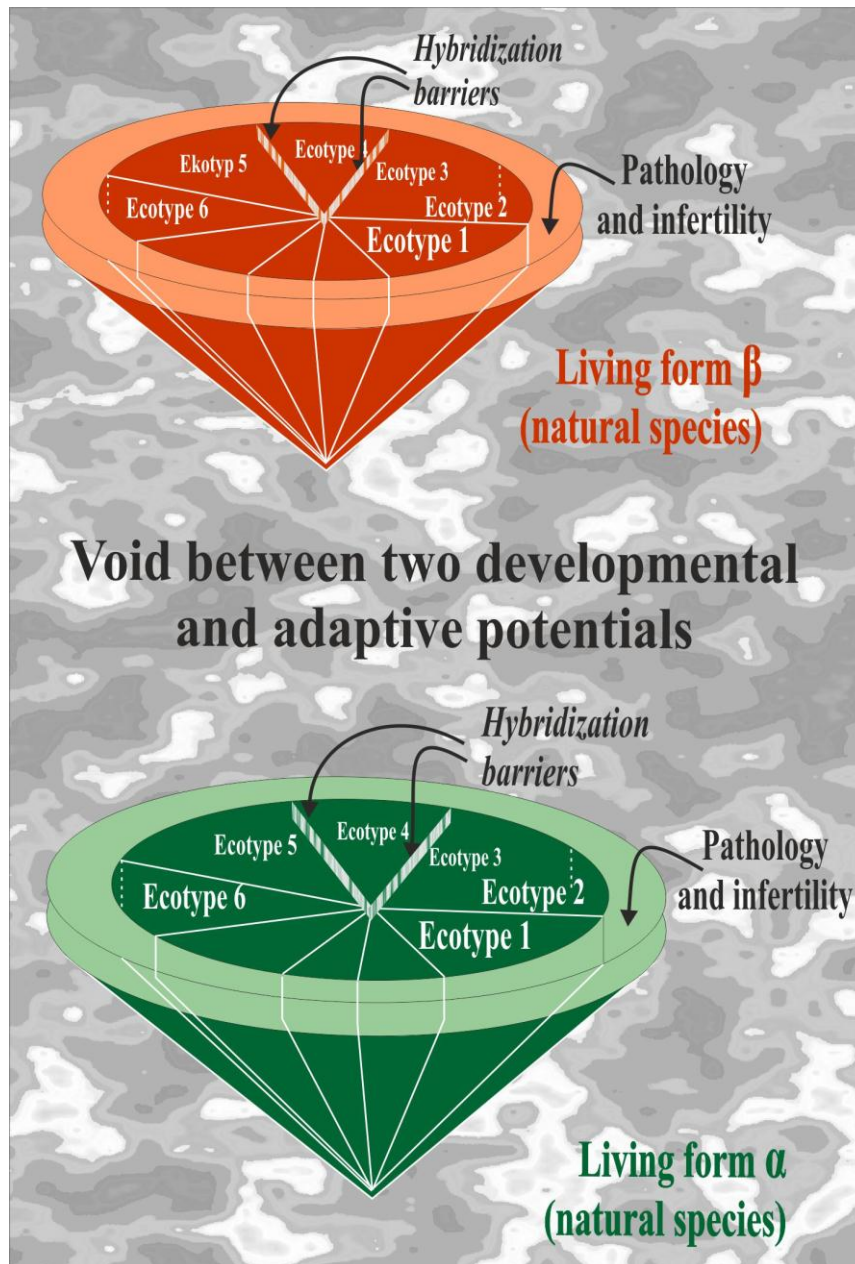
Hybridization barriers

Ekotyp 5
Ecotype 4
Ecotype 3
Ecotype 6
Ecotype 2
Ecotype 1

Pathology and infertility

Living form β (natural species)

Void between two developmental and adaptive potentials

Hybridization barriers

Ecotype 5
Ecotype 4
Ecotype 3
Ecotype 6
Ecotype 2
Ecotype 1

Pathology and infertility

Living form α (natural species)